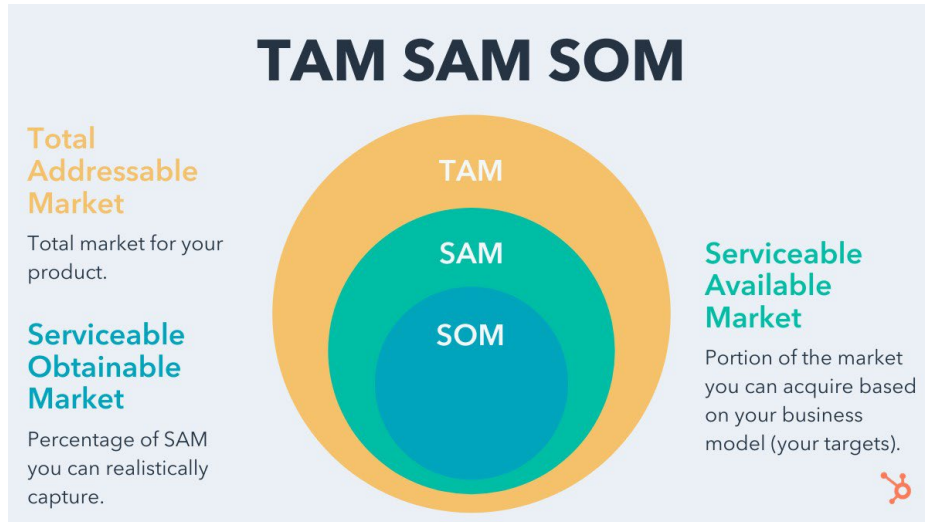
TAM SAM SOM

Total Addressable Market

Total market for your product.

Serviceable Obtainable Market

Percentage of SAM you can realistically capture.

TAM

SAM

SOM

Serviceable Available Market

Portion of the market you can acquire based on your business model (your targets).